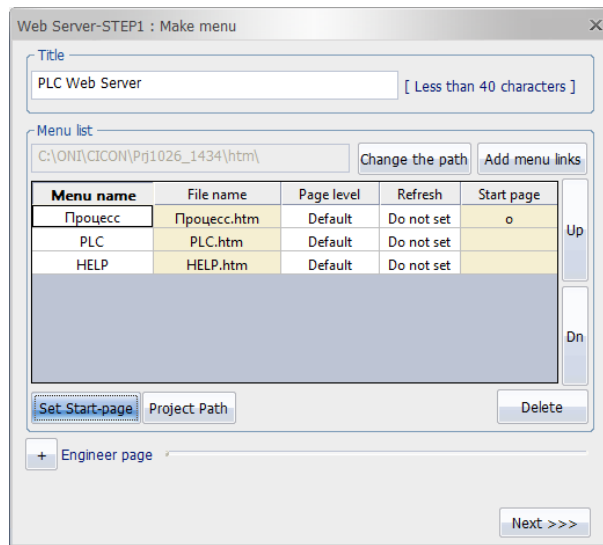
Web Server-STEP1 : Make menu
×

Title
PLC Web Server
[ Less than 40 characters ]

Menu list
C:\ONI\CICON\Prj1026_1434\htm\
Change the path
Add menu links

| Menu name | File name | Page level | Refresh | Start page |
|---|---|---|---|---|
| Процесс | Процесс.htm | Default | Do not set | o |
| PLC | PLC.htm | Default | Do not set | |
| HELP | HELP.htm | Default | Do not set | |

Up
Dn

Set Start-page
Project Path
Delete

+ Engineer page

Next >>>